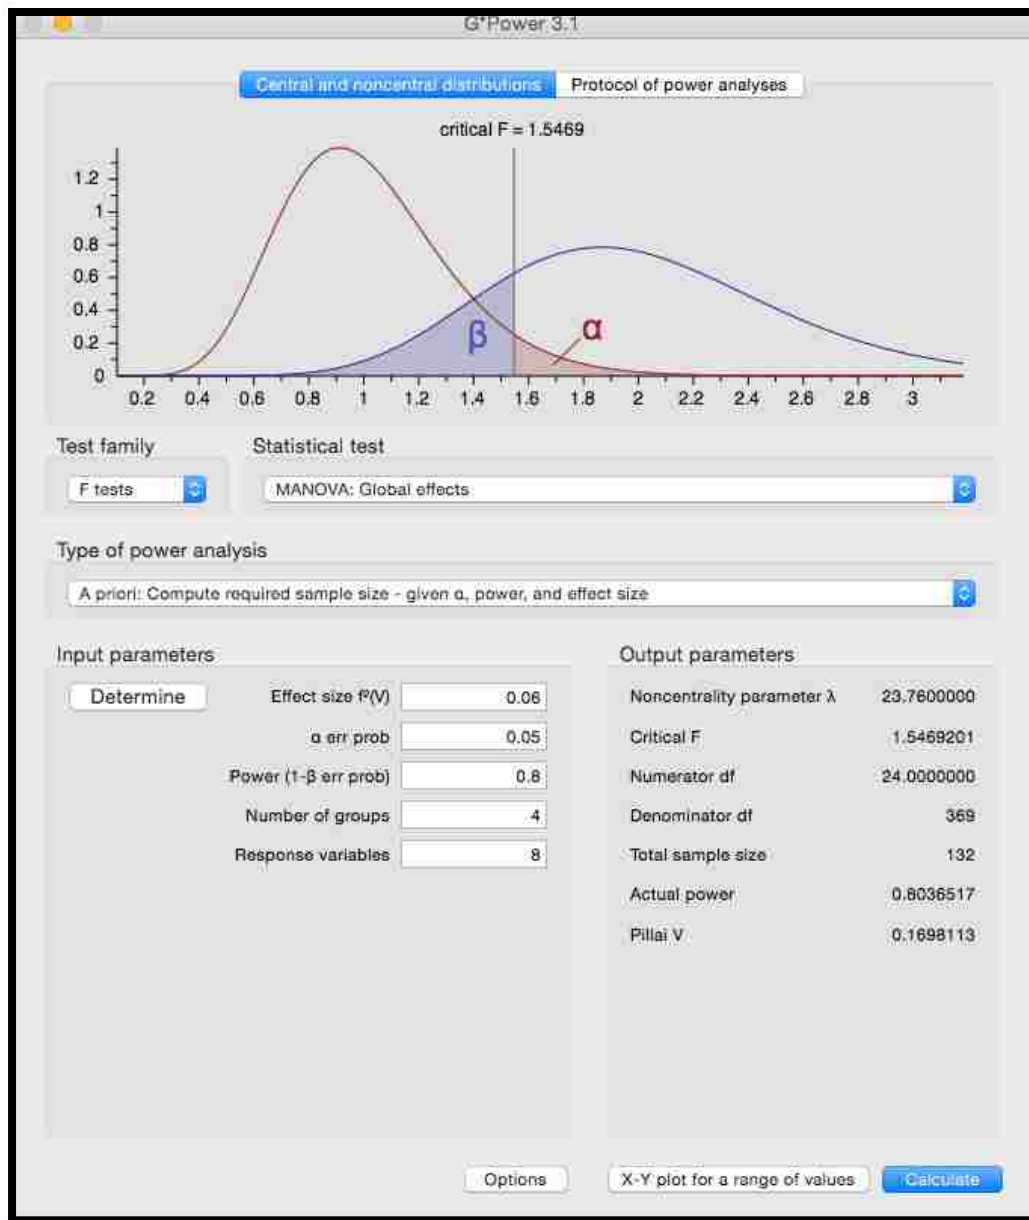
G*Power 3.1

Central and noncentral distributions | Protocol of power analyses

critical F = 1.5469

1.2
1
0.8
0.6
0.4
0.2
0

β
α

0.2 0.4 0.6 0.8 1 1.2 1.4 1.6 1.8 2 2.2 2.4 2.6 2.8 3

Test family
F tests

Statistical test
MANOVA: Global effects

Type of power analysis
A priori: Compute required sample size - given α, power, and effect size

Input parameters

Determine

| | |
|---|---|
| Effect size f²(V) | 0.06 |
| α err prob | 0.05 |
| Power (1-β err prob) | 0.8 |
| Number of groups | 4 |
| Response variables | 8 |

Output parameters

| | |
|---|---|
| Noncentrality parameter λ | 23.7600000 |
| Critical F | 1.5469201 |
| Numerator df | 24.0000000 |
| Denominator df | 369 |
| Total sample size | 132 |
| Actual power | 0.8036517 |
| Pillai V | 0.1698113 |

Options

X-Y plot for a range of values

Calculate